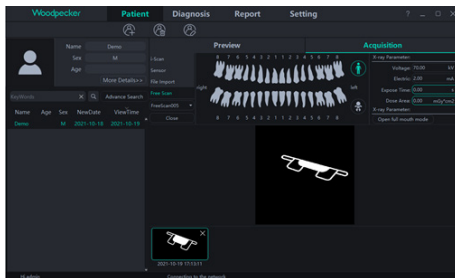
Woodpecker
Patient
Diagnosis
Report
Setting
? — □ ×

Name Demo
Sex M
Age
More Details>>

KeyWords
Advance Search

| Name | Age | Sex | NewDate | ViewTime |
|---|---|---|---|---|
| Demo | | M | 2021-10-18 | 2021-10-19 |

I-Scan
Sensor
File import
Free Scan
FreeScanWS
Close

Preview
right
left
8 7 6 5 4 3 2 1 1 2 3 4 5 6 7 8
8 7 6 5 4 3 2 1 1 2 3 4 5 6 7 8

Acquisition
X-ray Parameter:
Voltage: 70.00 kV
Electric: 2.00 mA
Expose Time: 0.00 s
Dose Area: 0.00 mGy*cm2
X-ray Parameter:
Open full mouth mode

2021-10-19 17:13:11

Admin
Connecting to the network